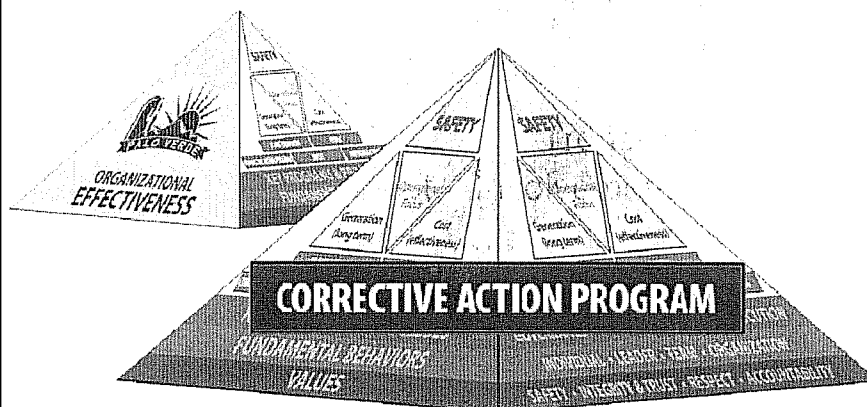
SAFETY

PALO VERDE

ORGANIZATIONAL EFFECTIVENESS

SAFETY

SAFETY

Generation (Long-term)

Cost (effectiveness)

Generation (Long-term)

Cost (effectiveness)

CORRECTIVE ACTION PROGRAM

FUNDAMENTAL BEHAVIORS

VALUES

INDIVIDUAL • LEADER • TEAM • ORGANIZATION

SAFETY • INTEGRITY & TRUST • RESPECT • ACCOUNTABILITY